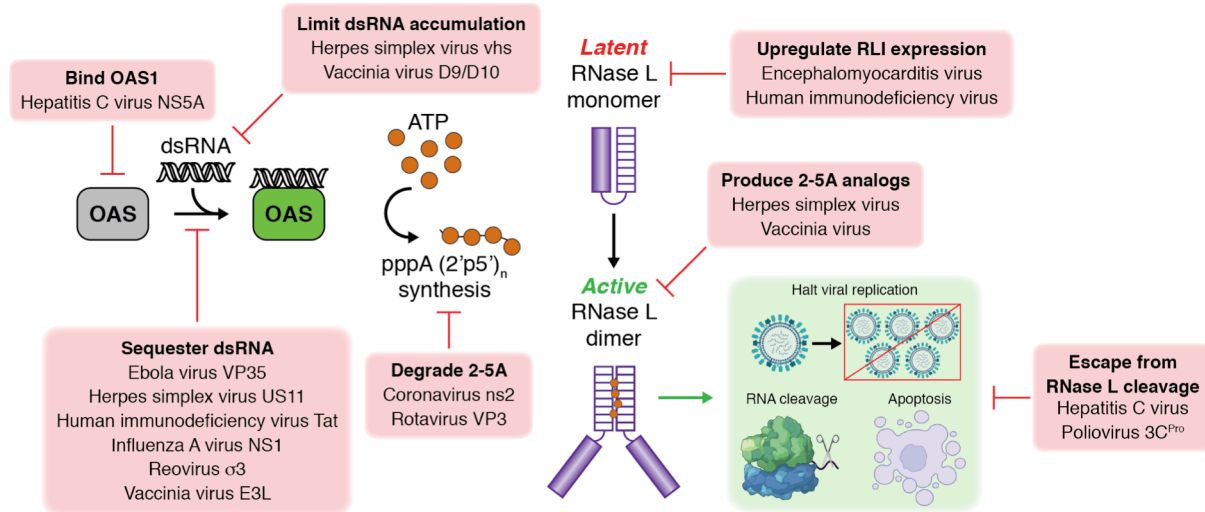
Bind OAS1
Hepatitis C virus NS5A

Limit dsRNA accumulation
Herpes simplex virus vhs
Vaccinia virus D9/D10

dsRNA

OAS

OAS

Sequester dsRNA
Ebola virus VP35
Herpes simplex virus US11
Human immunodeficiency virus Tat
Influenza A virus NS1
Reovirus σ3
Vaccinia virus E3L

ATP

pppA (2'p5')$_n$
synthesis

Degrade 2-5A
Coronavirus ns2
Rotavirus VP3

Latent
RNase L
monomer

Upregulate RLI expression
Encephalomyocarditis virus
Human immunodeficiency virus

Produce 2-5A analogs
Herpes simplex virus
Vaccinia virus

Active
RNase L
dimer

Halt viral replication

RNA cleavage

Apoptosis

Escape from
RNase L cleavage
Hepatitis C virus
Poliovirus 3C$^{Pro}$